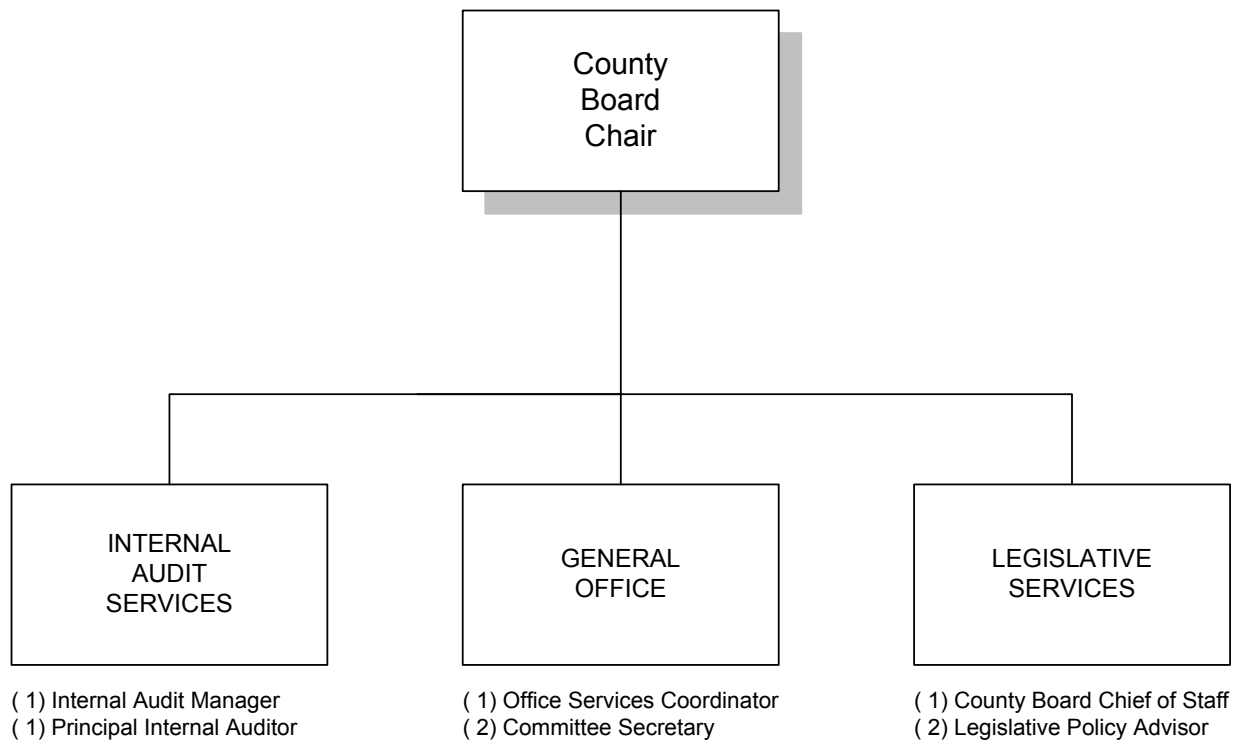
County Board Chair

INTERNAL AUDIT SERVICES

( 1) Internal Audit Manager
( 1) Principal Internal Auditor

GENERAL OFFICE

( 1) Office Services Coordinator
( 2) Committee Secretary

LEGISLATIVE SERVICES

( 1) County Board Chief of Staff
( 2) Legislative Policy Advisor